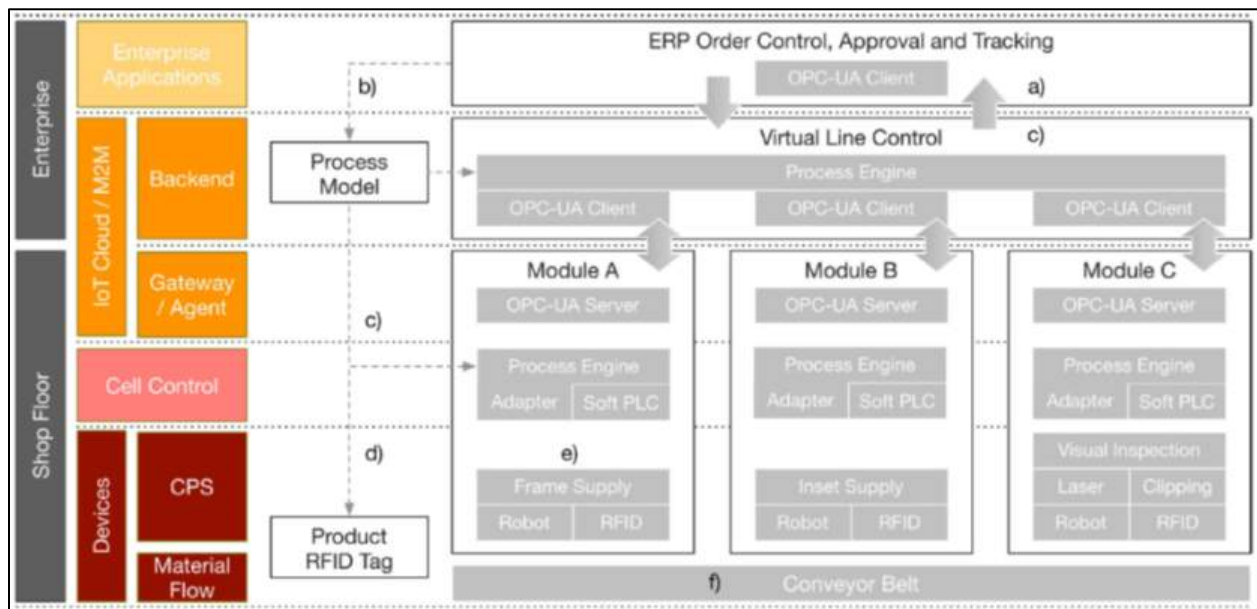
Enterprise

Shop Floor

Enterprise Applications

IoT Cloud / M2M

Backend

Gateway / Agent

Cell Control

Devices

CPS

Material Flow

b)

Process Model

c)

d)

Product RFID Tag

ERP Order Control, Approval and Tracking

OPC-UA Client

a)

Virtual Line Control

c)

Process Engine

OPC-UA Client

OPC-UA Client

OPC-UA Client

Module A

OPC-UA Server

Process Engine

Adapter

Soft PLC

e)

Frame Supply

Robot

RFID

Module B

OPC-UA Server

Process Engine

Adapter

Soft PLC

Inset Supply

Robot

RFID

Module C

OPC-UA Server

Process Engine

Adapter

Soft PLC

Visual Inspection

Laser

Clipping

Robot

RFID

f)

Conveyor Belt